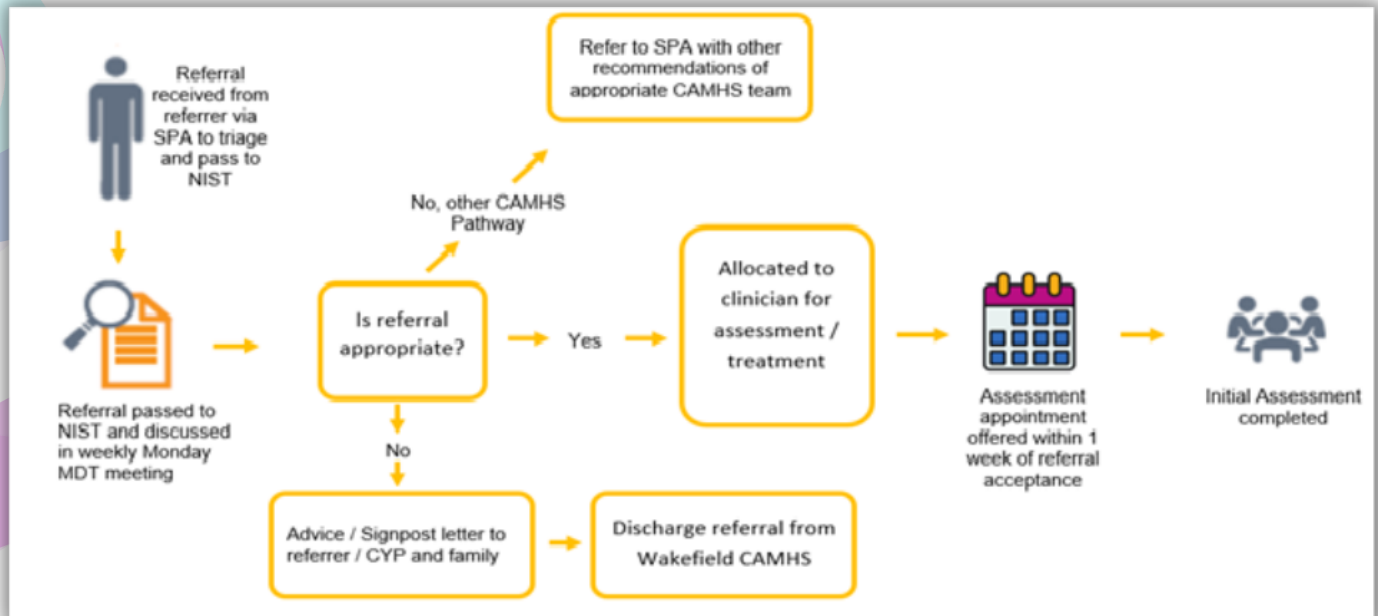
Referral received from referrer via SPA to triage and pass to NIST

Referral passed to NIST and discussed in weekly Monday MDT meeting

Refer to SPA with other recommendations of appropriate CAMHS team

No, other CAMHS Pathway

Is referral appropriate?

Yes

No

Allocated to clinician for assessment / treatment

Assessment appointment offered within 1 week of referral acceptance

Initial Assessment completed

Advice / Signpost letter to referrer / CYP and family

Discharge referral from Wakefield CAMHS